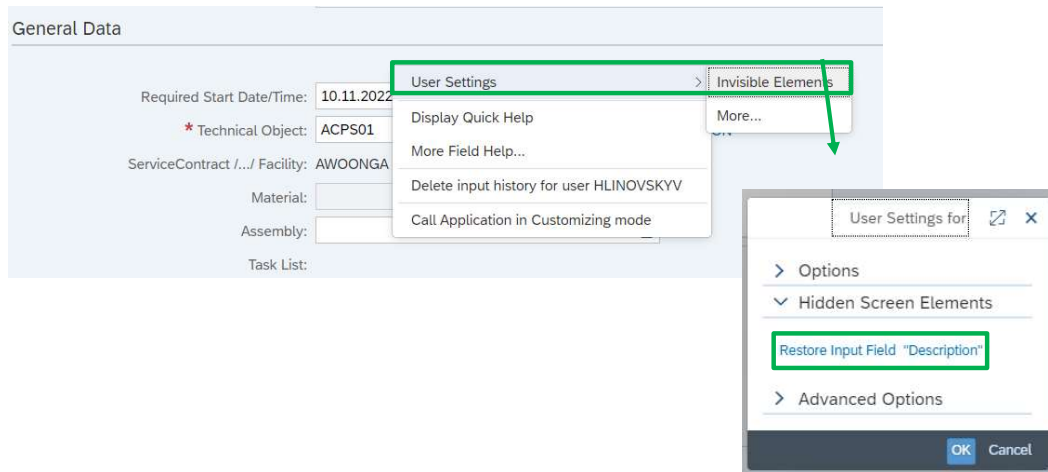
General Data

Required Start Date/Time: 10.11.2022

* Technical Object: ACPS01

ServiceContract /.../ Facility: AWOONGA

Material:

Assembly:

Task List:

User Settings

Display Quick Help

More Field Help...

Delete input history for user HLINOVSKYV

Call Application in Customizing mode

Invisible Elements

More...

User Settings for

Options

Hidden Screen Elements

Restore Input Field "Description"

Advanced Options

OK Cancel